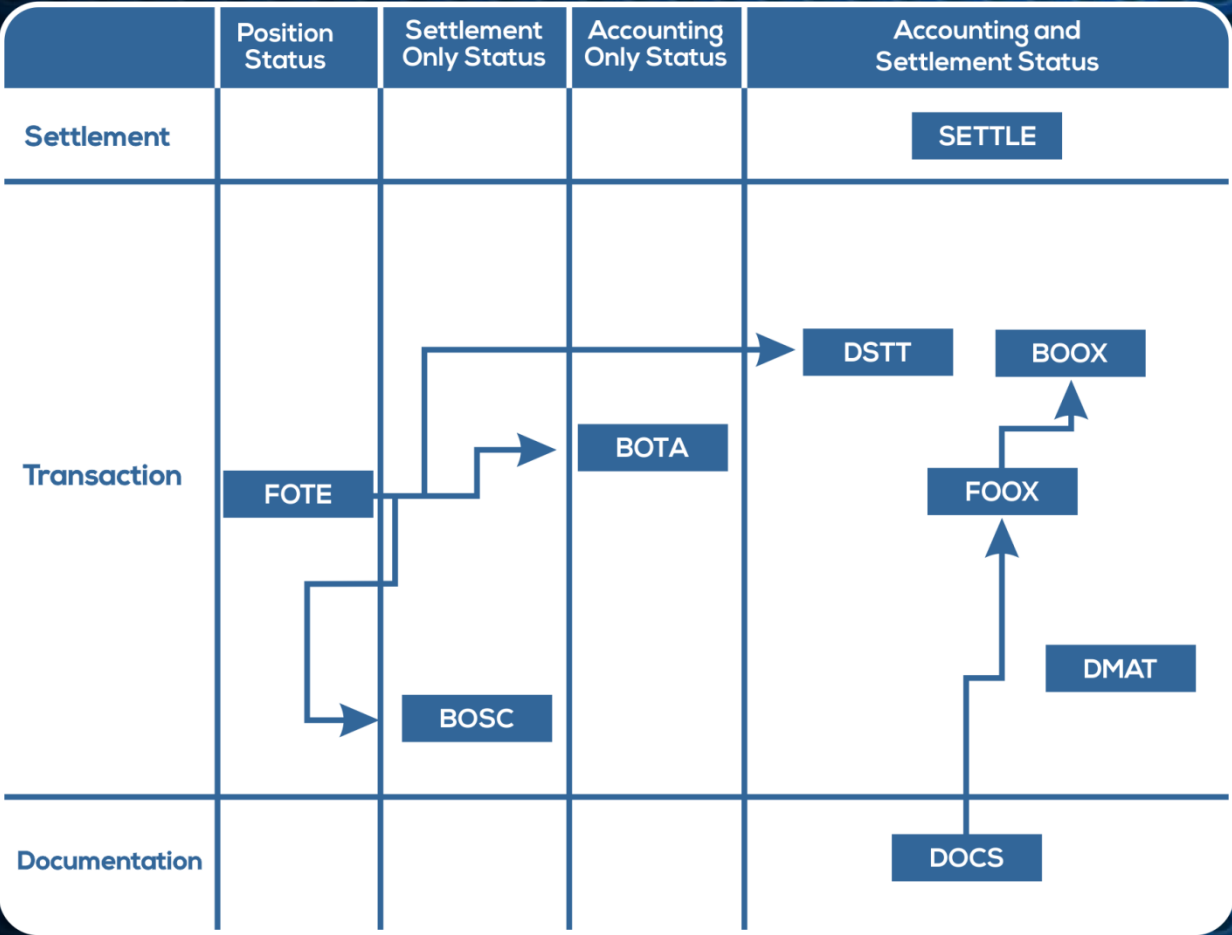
| | Position Status | Settlement Only Status | Accounting Only Status | Accounting and Settlement Status |
|---|---|---|---|---|
| Settlement | | | | SETTLE |
| Transaction | FOTE | BOSC | BOTA | DSTT BOOX FOOX DMAT |
| Documentation | | | | DOCS |